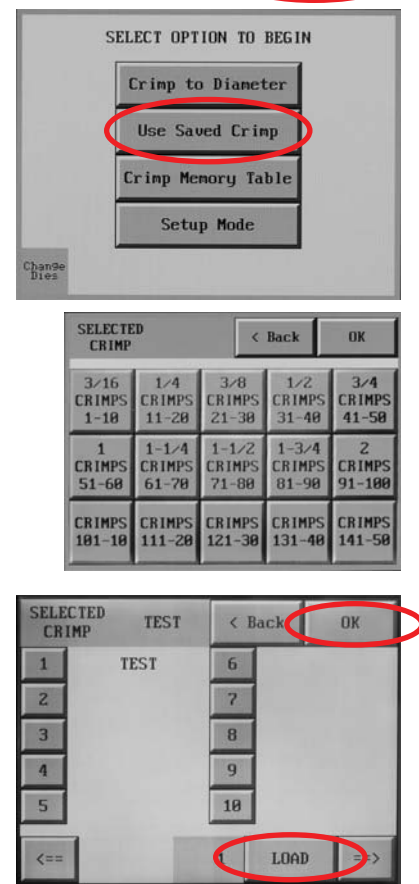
SELECT OPTION TO BEGIN

Crimp to Diameter

Use Saved Crimp

Crimp Memory Table

Setup Mode

Change Dies

SELECTED CRIMP

< Back

OK

| 3/16 CRIMPS 1-10 | 1/4 CRIMPS 11-20 | 3/8 CRIMPS 21-30 | 1/2 CRIMPS 31-40 | 3/4 CRIMPS 41-50 |
|---|---|---|---|---|
| 1 CRIMPS 51-60 | 1-1/4 CRIMPS 61-70 | 1-1/2 CRIMPS 71-80 | 1-3/4 CRIMPS 81-90 | 2 CRIMPS 91-100 |
| CRIMPS 101-10 | CRIMPS 111-20 | CRIMPS 121-30 | CRIMPS 131-40 | CRIMPS 141-50 |

SELECTED CRIMP TEST

< Back

OK

1 TEST

2

3

4

5

6

7

8

9

10

<==

LOAD

==>